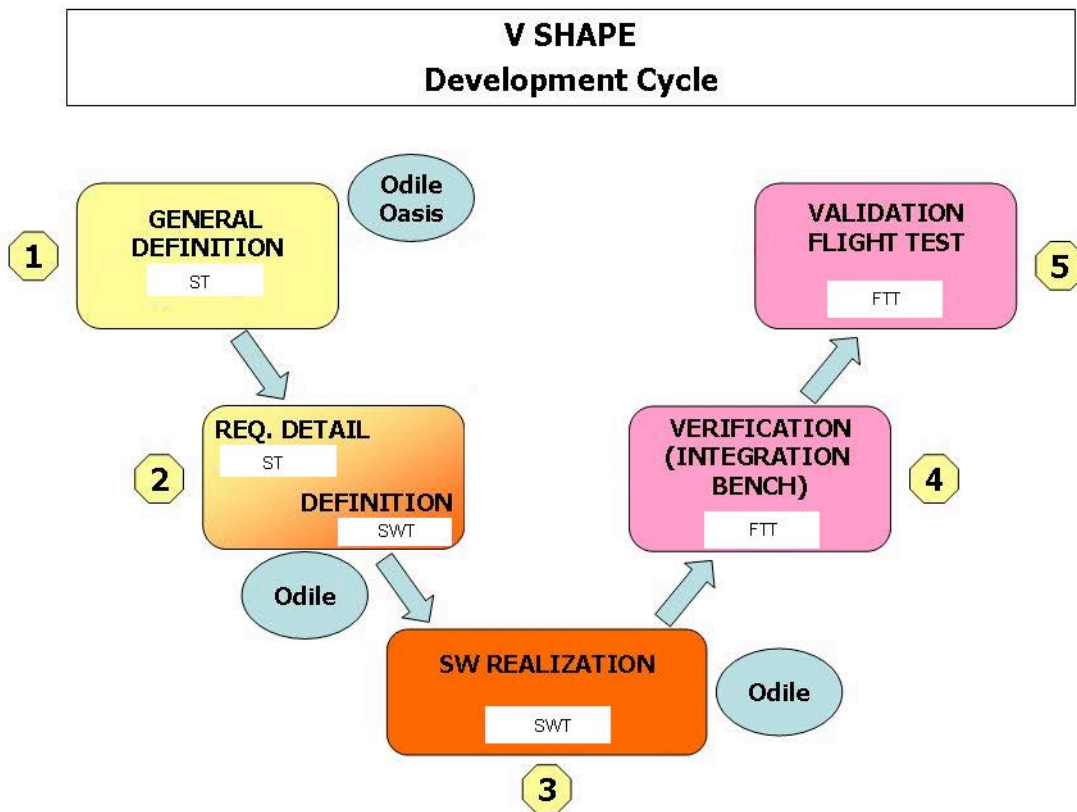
V SHAPE
Development Cycle

1
GENERAL DEFINITION
ST

Odile Oasis

VALIDATION FLIGHT TEST
FTT
5

2
REQ. DETAIL
ST
DEFINITION
SWT

VERIFICATION (INTEGRATION BENCH)
FTT
4

Odile

SW REALIZATION
SWT

Odile

3